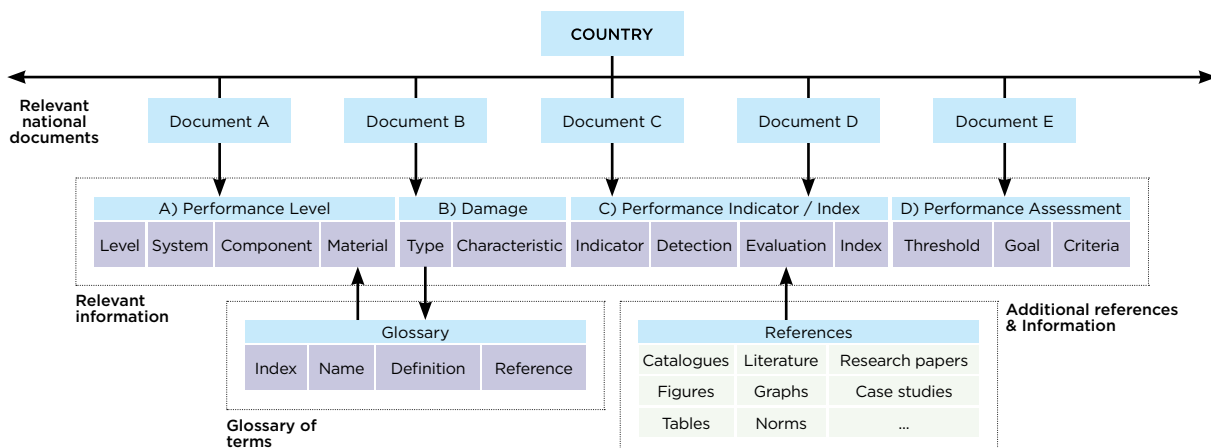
COUNTRY

Relevant national documents

Document A

Document B

Document C

Document D

Document E

A) Performance Level

| Level | System | Component | Material |
|---|---|---|---|

B) Damage

| Type | Characteristic |
|---|---|

C) Performance Indicator / Index

| Indicator | Detection | Evaluation | Index |
|---|---|---|---|

D) Performance Assessment

| Threshold | Goal | Criteria |
|---|---|---|

Relevant information

Glossary

| Index | Name | Definition | Reference |
|---|---|---|---|

Glossary of terms

References

| Catalogues | Literature | Research papers |
|---|---|---|
| Figures | Graphs | Case studies |
| Tables | Norms | ... |

Additional references & Information